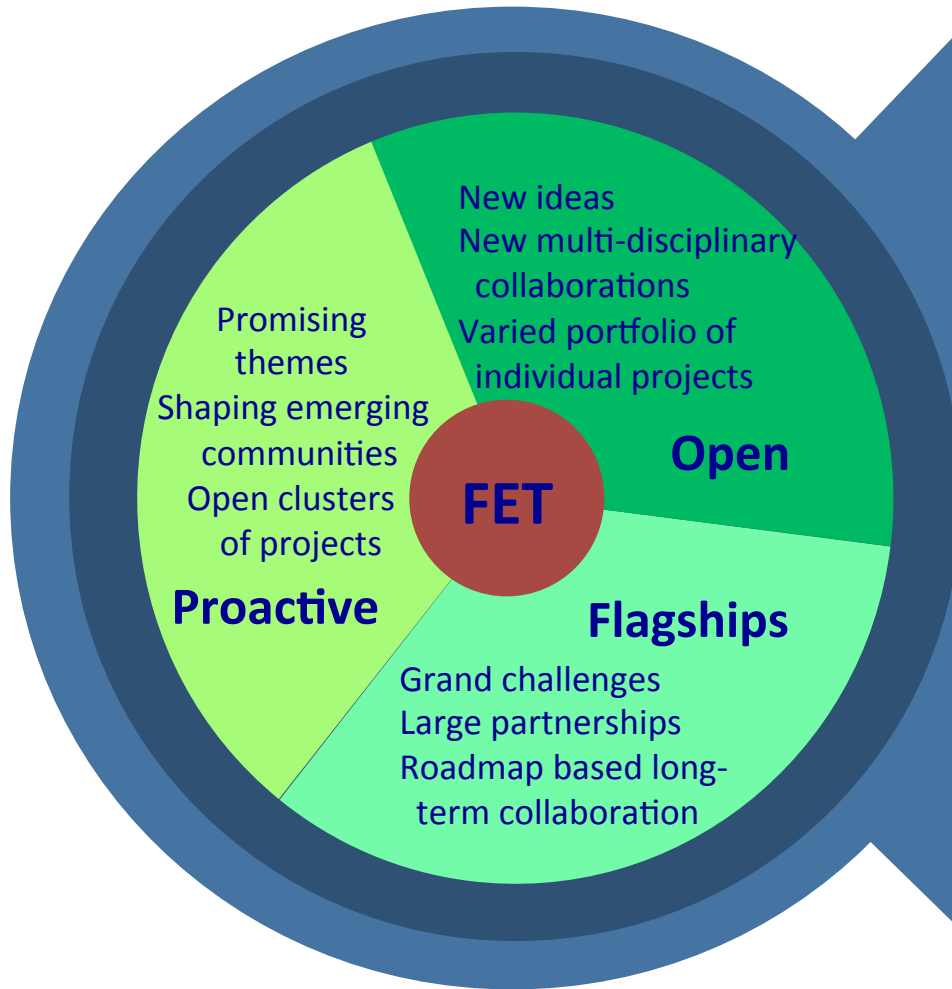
New ideas
New multi-disciplinary collaborations
Varied portfolio of individual projects

Open

Promising themes
Shaping emerging communities
Open clusters of projects

Proactive

FET

Flagships

Grand challenges
Large partnerships
Roadmap based long-term collaboration